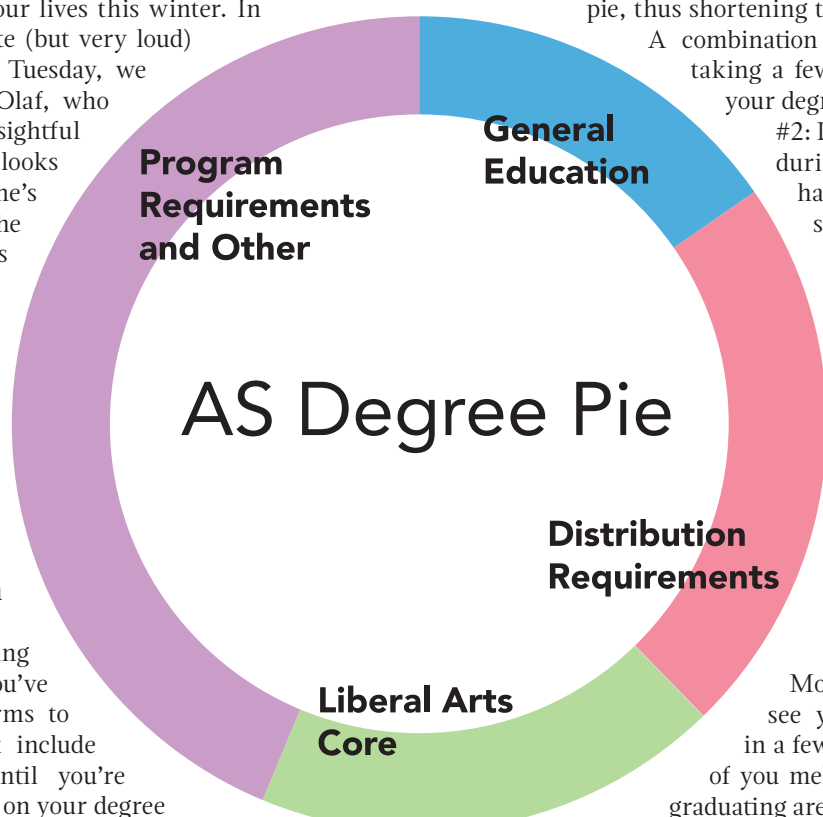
our lives this winter. In
te (but very loud)
Tuesday, we
Olaf, who
sightful
looks
he's
he
s

n

ng
ou've
rms to
t include
ntil you're
on your degree

pie, thus shortening t
A combination
taking a few
your degr
#2: I
duri
ha
s

Mo
see y
in a few
of you me
graduating are

General Education

Program Requirements and Other

AS Degree Pie

Distribution Requirements

Liberal Arts Core